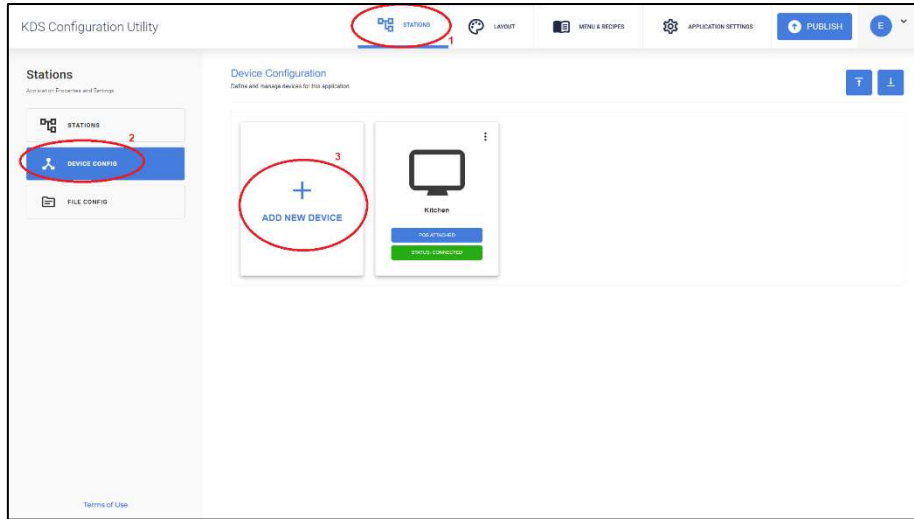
KDS Configuration Utility

STATIONS 1

LAYOUT

MENU & RECIPES

APPLICATION SETTINGS

PUBLISH

E

Stations

Application Properties and Settings

STATIONS

2

DEVICE CONFIG

FILE CONFIG

Terms of Use

Device Configuration

Define and manage devices for this application

3

+

ADD NEW DEVICE

Kitchen

POS ATTACHED

STATUS: CONNECTED